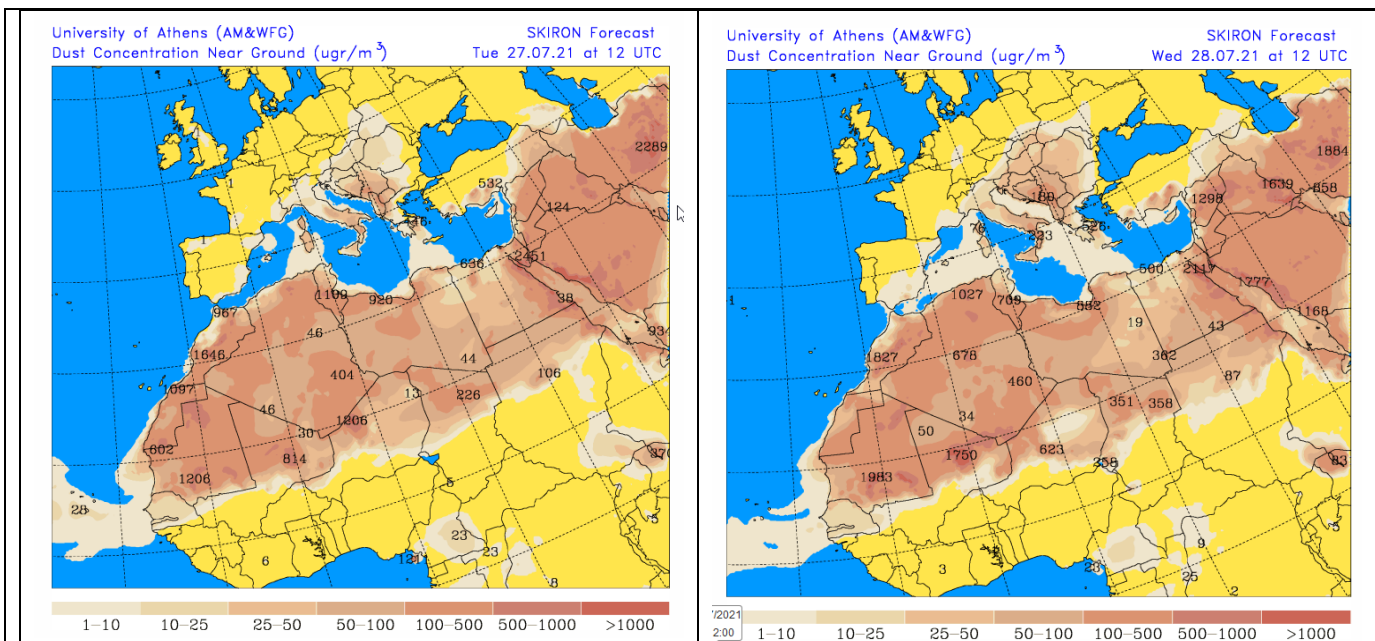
University of Athens (AM&WFG)
Dust Concentration Near Ground (ugr/m$^3$)

SKIRON Forecast
Tue 27.07.21 at 12 UTC

2289
532
124
1
1
1109
920
416
636
2451
38
967
46
93
1646
404
44
106
1097
46
13
226
30
1206
602
814
370
1206
5
28
23
23
6
120
8

1–10 10–25 25–50 50–100 100–500 500–1000 >1000

University of Athens (AM&WFG)
Dust Concentration Near Ground (ugr/m$^3$)

SKIRON Forecast
Wed 28.07.21 at 12 UTC

1884
1639
858
1298
180
76
223
526
1
560
2117
1777
1027
709
552
1168
19
43
1827
678
362
460
87
34
351
358
50
1750
623
355
1983
83
5
9
3
26
25
2

/2021
2:00
1–10 10–25 25–50 50–100 100–500 500–1000 >1000